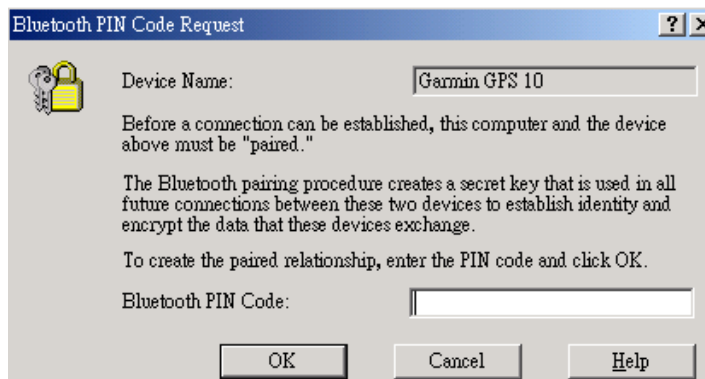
Bluetooth PIN Code Request

?

Device Name: Garmin GPS 10

Before a connection can be established, this computer and the device above must be "paired."

The Bluetooth pairing procedure creates a secret key that is used in all future connections between these two devices to establish identity and encrypt the data that these devices exchange.

To create the paired relationship, enter the PIN code and click OK.

Bluetooth PIN Code:

OK Cancel Help